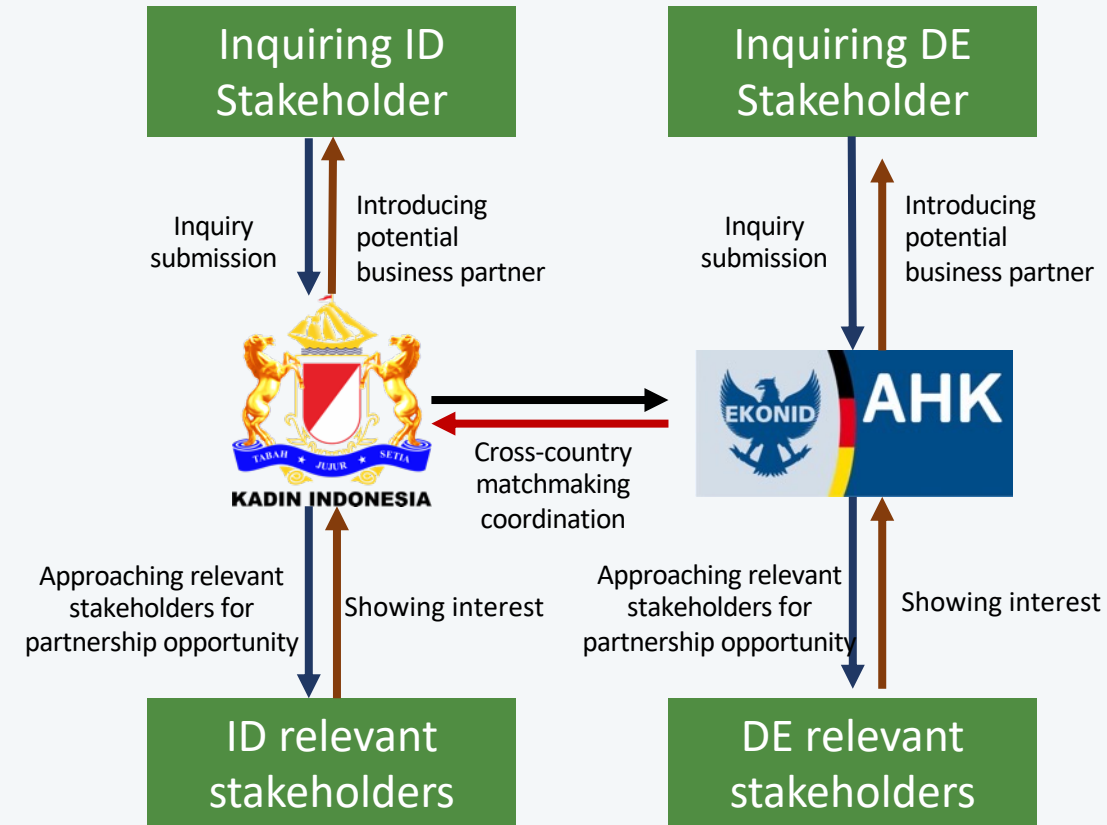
Inquiring ID Stakeholder

Inquiring DE Stakeholder

Inquiry submission

Introducing potential business partner

Inquiry submission

Introducing potential business partner

TABAH JUJUR SETIA

KADIN INDONESIA

EKONID

AHK

Cross-country matchmaking coordination

Approaching relevant stakeholders for partnership opportunity

Showing interest

Approaching relevant stakeholders for partnership opportunity

Showing interest

ID relevant stakeholders

DE relevant stakeholders